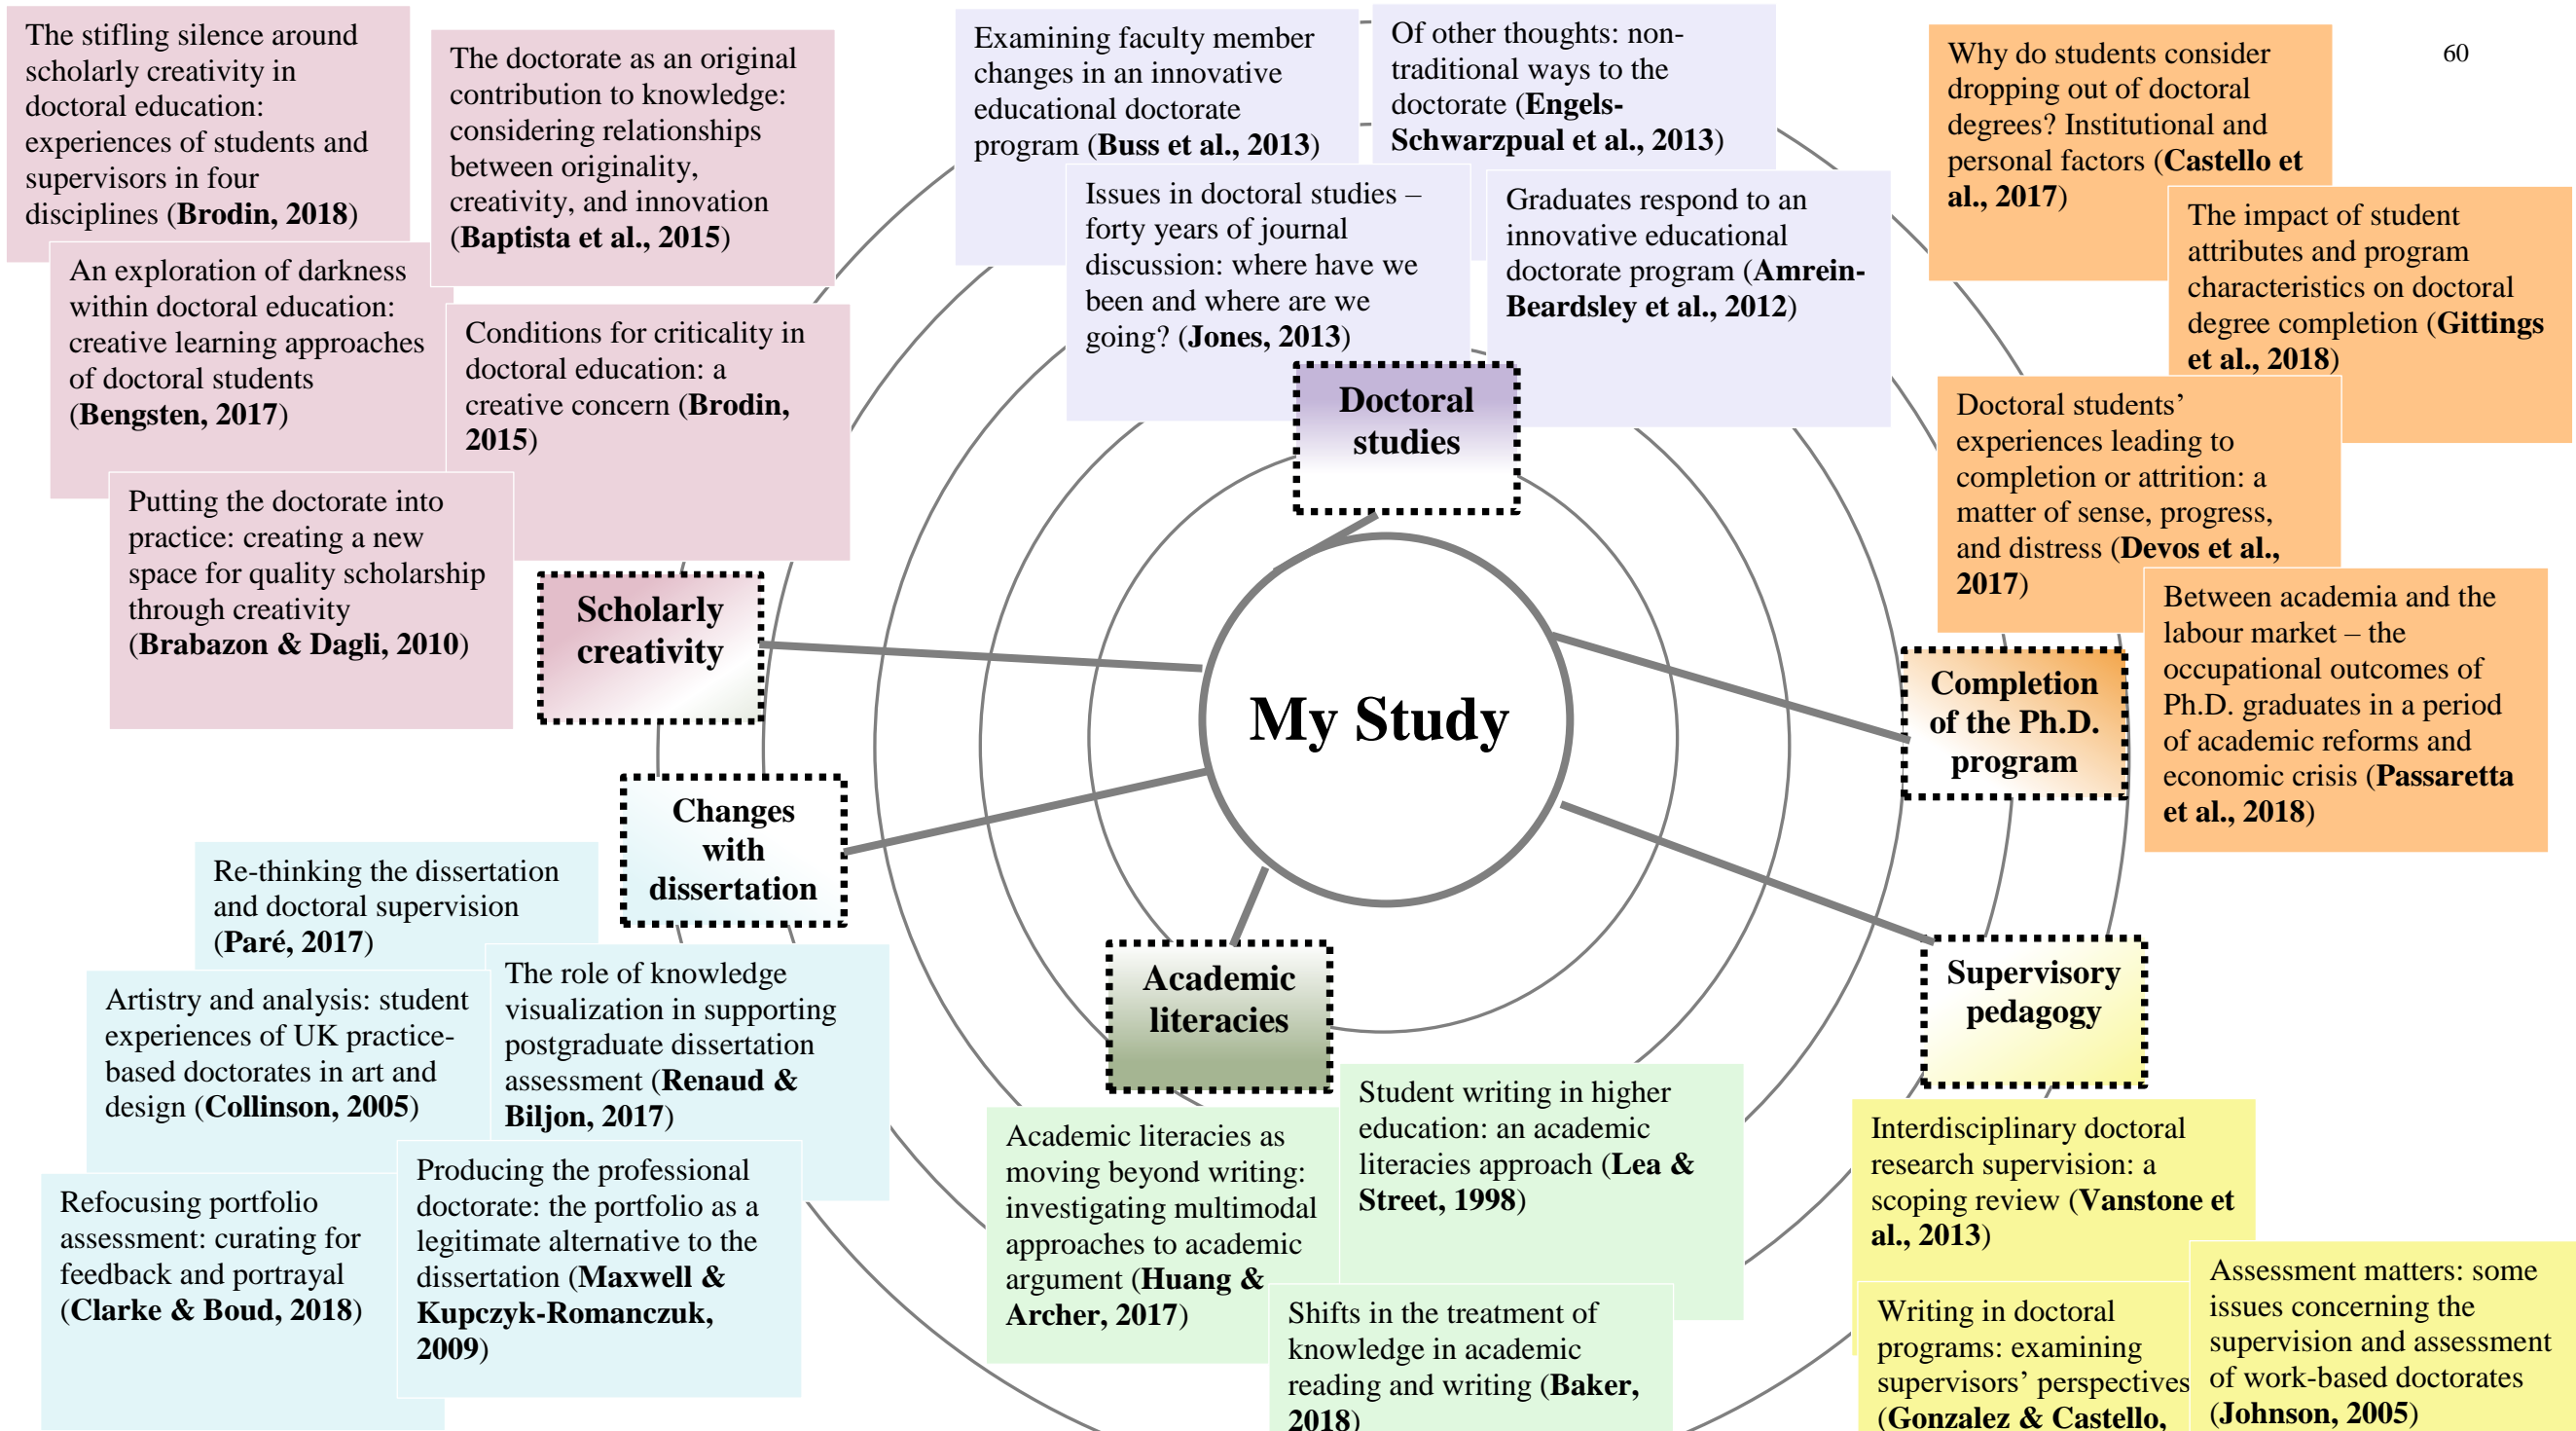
60

The stifling silence around scholarly creativity in doctoral education: experiences of students and supervisors in four disciplines (Brodin, 2018)

The doctorate as an original contribution to knowledge: considering relationships between originality, creativity, and innovation (Baptista et al., 2015)

An exploration of darkness within doctoral education: creative learning approaches of doctoral students (Bengsten, 2017)

Conditions for criticality in doctoral education: a creative concern (Brodin, 2015)

Putting the doctorate into practice: creating a new space for quality scholarship through creativity (Brabazon & Dagli, 2010)

Scholarly creativity

Examining faculty member changes in an innovative educational doctorate program (Buss et al., 2013)

Of other thoughts: non-traditional ways to the doctorate (Engels-Schwarzpual et al., 2013)

Issues in doctoral studies – forty years of journal discussion: where have we been and where are we going? (Jones, 2013)

Graduates respond to an innovative educational doctorate program (Amrein-Beardsley et al., 2012)

Doctoral studies

Why do students consider dropping out of doctoral degrees? Institutional and personal factors (Castello et al., 2017)

The impact of student attributes and program characteristics on doctoral degree completion (Gittings et al., 2018)

Doctoral students' experiences leading to completion or attrition: a matter of sense, progress, and distress (Devos et al., 2017)

Between academia and the labour market – the occupational outcomes of Ph.D. graduates in a period of academic reforms and economic crisis (Passaretta et al., 2018)

Completion of the Ph.D. program

My Study

Changes with dissertation

Re-thinking the dissertation and doctoral supervision (Paré, 2017)

Artistry and analysis: student experiences of UK practice-based doctorates in art and design (Collinson, 2005)

The role of knowledge visualization in supporting postgraduate dissertation assessment (Renaud & Biljon, 2017)

Refocusing portfolio assessment: curating for feedback and portrayal (Clarke & Boud, 2018)

Producing the professional doctorate: the portfolio as a legitimate alternative to the dissertation (Maxwell & Kupczyk-Romanczuk, 2009)

Academic literacies

Academic literacies as moving beyond writing: investigating multimodal approaches to academic argument (Huang & Archer, 2017)

Student writing in higher education: an academic literacies approach (Lea & Street, 1998)

Shifts in the treatment of knowledge in academic reading and writing (Baker, 2018)

Supervisory pedagogy

Interdisciplinary doctoral research supervision: a scoping review (Vanstone et al., 2013)

Writing in doctoral programs: examining supervisors' perspectives (Gonzalez & Castello, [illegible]

Assessment matters: some issues concerning the supervision and assessment of work-based doctorates (Johnson, 2005)